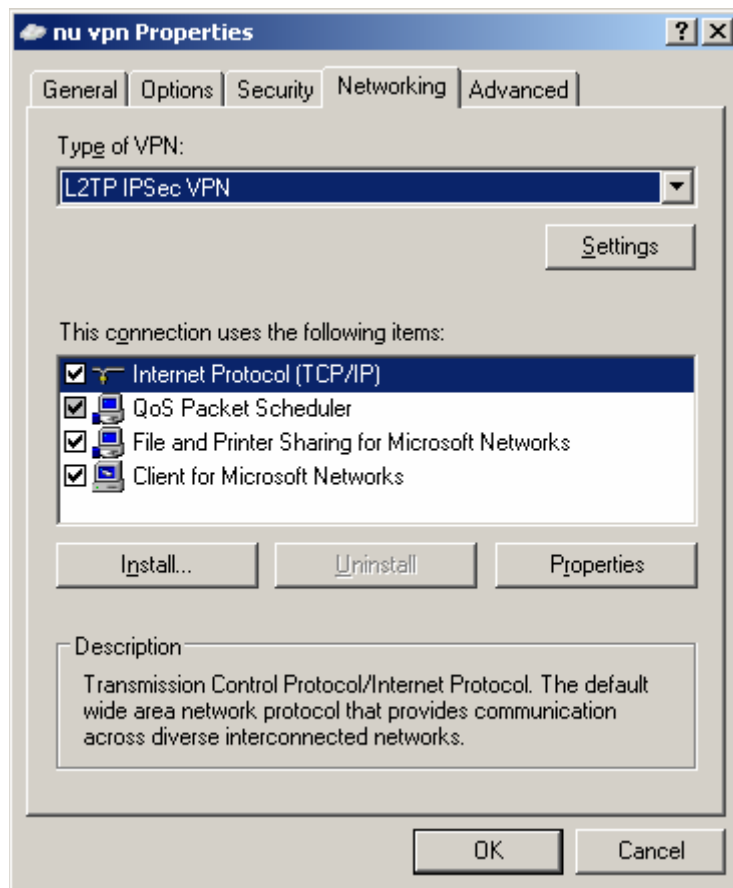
nu vpn Properties

?

General | Options | Security | Networking | Advanced

Type of VPN:

L2TP IPSec VPN

Settings

This connection uses the following items:

Internet Protocol (TCP/IP)
QoS Packet Scheduler
File and Printer Sharing for Microsoft Networks
Client for Microsoft Networks

Install... | Uninstall | Properties

Description

Transmission Control Protocol/Internet Protocol. The default wide area network protocol that provides communication across diverse interconnected networks.

OK | Cancel